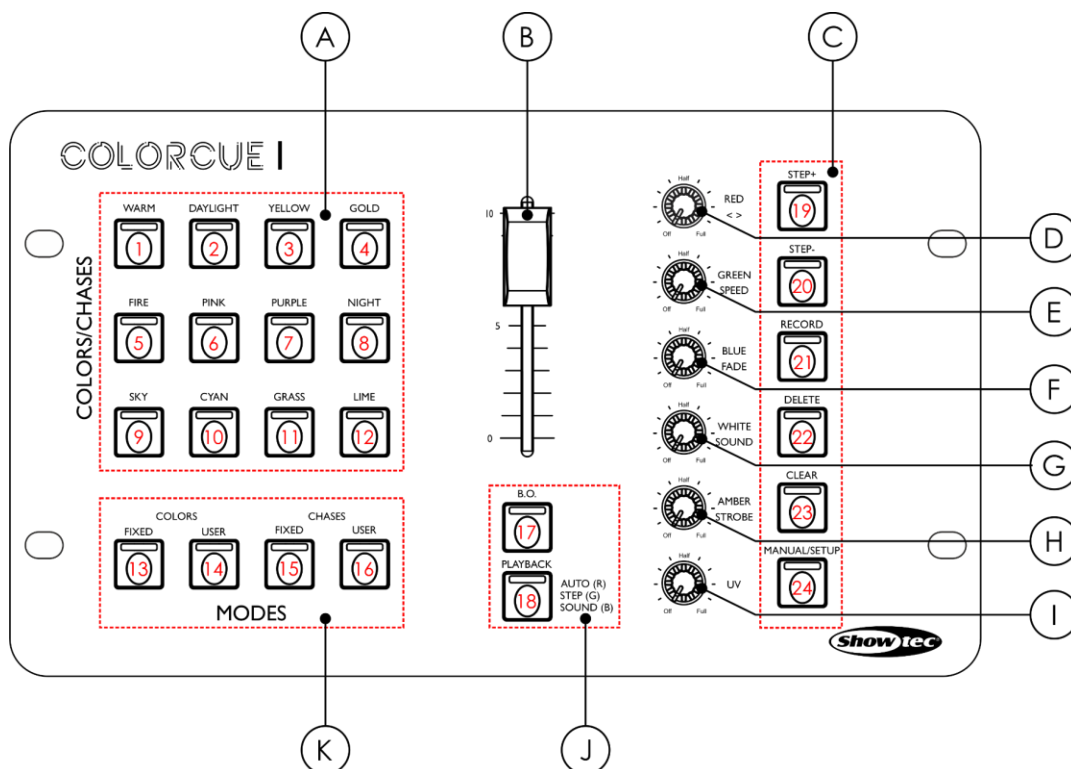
A
B
C

COLORCUE I

COLORS/CHASES

WARM
1
DAYLIGHT
2
YELLOW
3
GOLD
4

FIRE
5
PINK
6
PURPLE
7
NIGHT
8

SKY
9
CYAN
10
GRASS
11
LIME
12

COLORS
FIXED
13
USER
14
CHASES
FIXED
15
USER
16

MODES

10
5
0

B.O.
17
PLAYBACK
18
AUTO (R)
STEP (G)
SOUND (B)

Half
Off Full
RED
< >

Half
Off Full
GREEN
SPEED

Half
Off Full
BLUE
FADE

Half
Off Full
WHITE
SOUND

Half
Off Full
AMBER
STROBE

Half
Off Full
UV

STEP+
19
STEP-
20
RECORD
21
DELETE
22
CLEAR
23
MANUAL/SETUP
24

Showtec

D
E
F
G
H
I

K
J